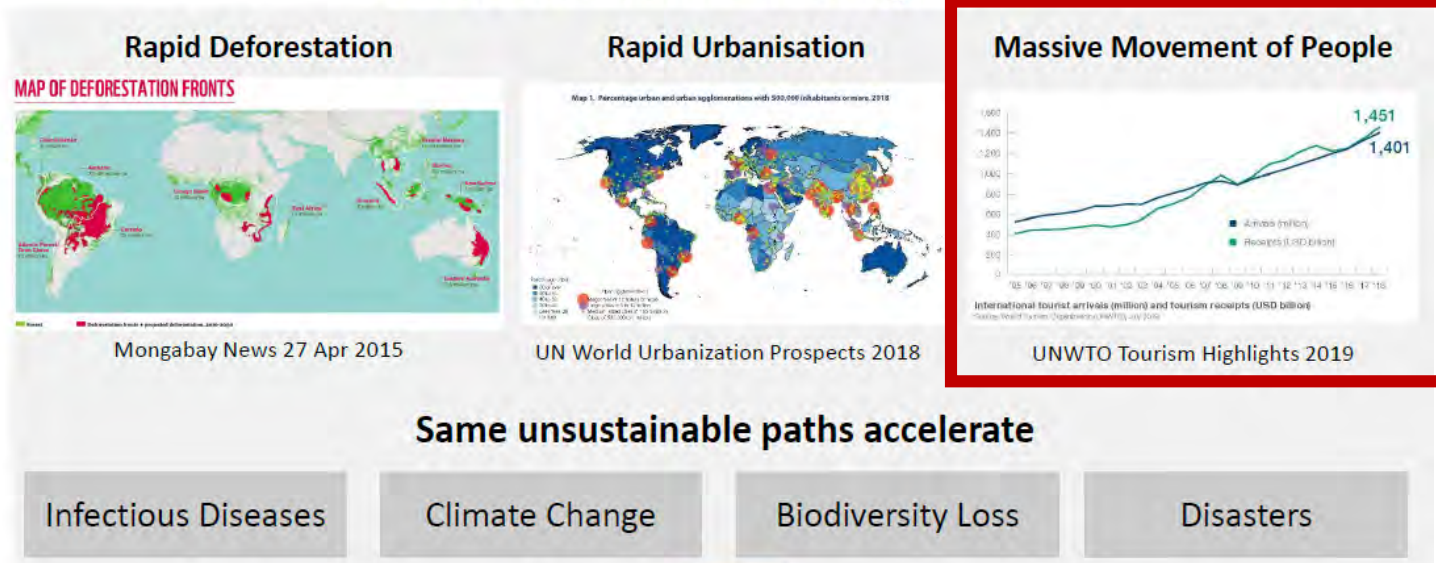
Rapid Deforestation

MAP OF DEFORESTATION FRONTS

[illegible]

Mongabay News 27 Apr 2015

Rapid Urbanisation

Map 1. Percentage urban and urban agglomerations with 500,000 inhabitants or more, 2018

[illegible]

UN World Urbanization Prospects 2018

Massive Movement of People

1,600
1,400
1,200
1,000
800
600
400
200
0

1,451
1,401

Arrivals (million)
Receipts (USD billion)

'05 '06 '07 '08 '09 '10 '11 '12 '13 '14 '15 '16 '17 '18

International tourist arrivals (million) and tourism receipts (USD billion)
Source: World Tourism Organization (UNWTO), July 2019

UNWTO Tourism Highlights 2019

Same unsustainable paths accelerate

Infectious Diseases

Climate Change

Biodiversity Loss

Disasters